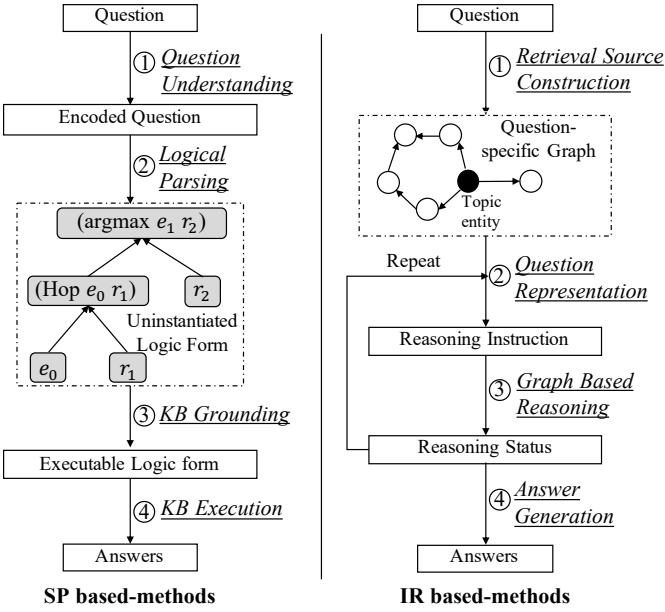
Question

① Question Understanding

Encoded Question

② Logical Parsing

(argmax $e_1$ $r_2$)

(Hop $e_0$ $r_1$)

$r_2$

Uninstantiated Logic Form

$e_0$

$r_1$

③ KB Grounding

Executable Logic form

④ KB Execution

Answers

SP based-methods

Question

① Retrieval Source Construction

Question-specific Graph

Topic entity

Repeat

② Question Representation

Reasoning Instruction

③ Graph Based Reasoning

Reasoning Status

④ Answer Generation

Answers

IR based-methods